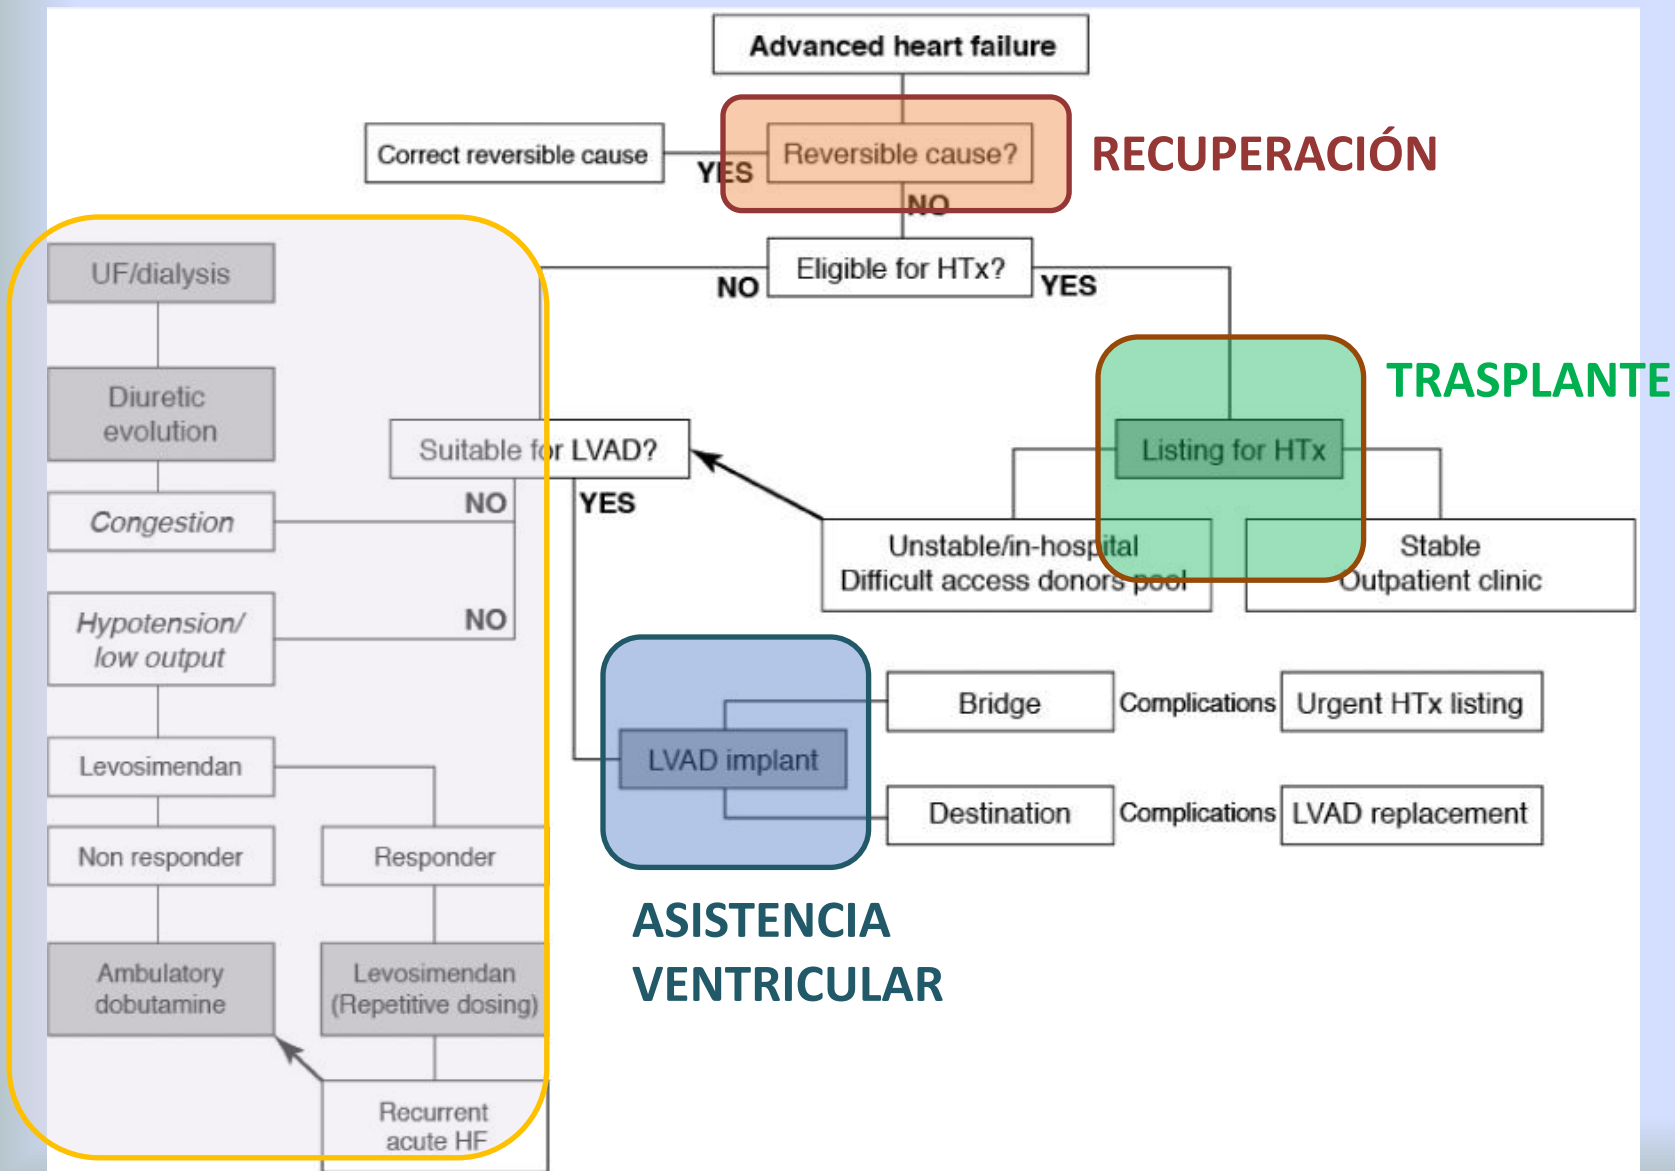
Advanced heart failure

Correct reversible cause

YES

Reversible cause?

NO

RECUPERACIÓN

NO

Eligible for HTx?

YES

UF/dialysis

Diuretic evolution

Congestion

Hypotension/ low output

Levosimendan

Non responder

Responder

Ambulatory dobutamine

Levosimendan (Repetitive dosing)

Recurrent acute HF

Suitable for LVAD?

NO

YES

NO

TRASPLANTE

Listing for HTx

Unstable/in-hospital Difficult access donors pool

Stable Outpatient clinic

LVAD implant

Bridge

Complications

Urgent HTx listing

Destination

Complications

LVAD replacement

ASISTENCIA VENTRICULAR